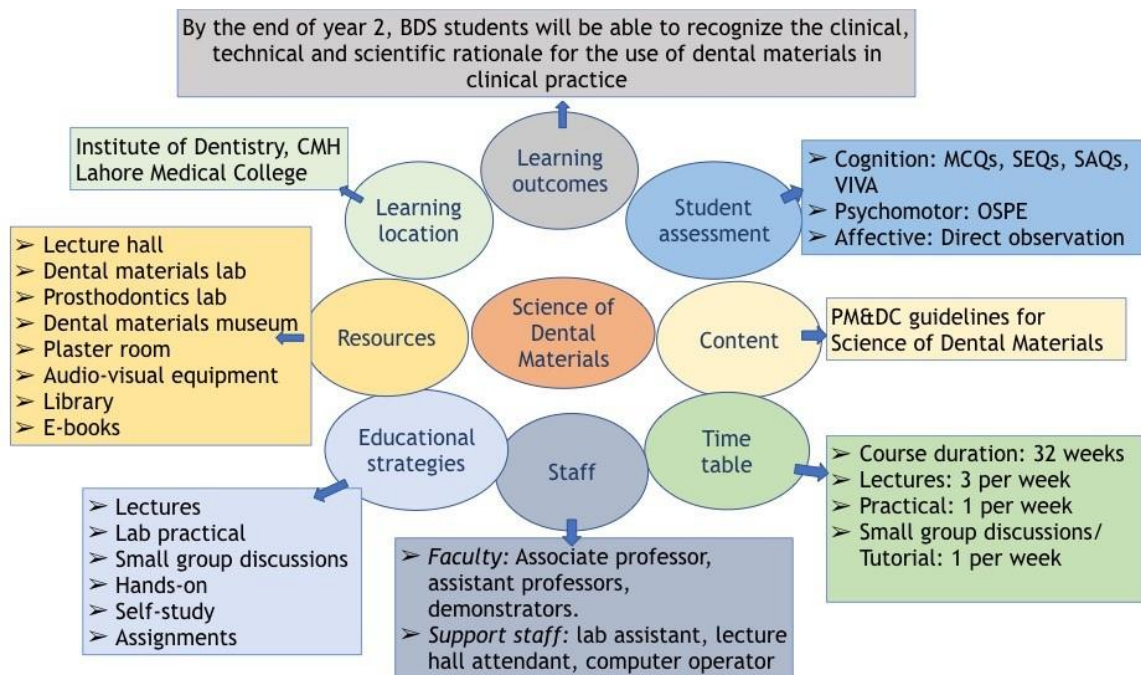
By the end of year 2, BDS students will be able to recognize the clinical, technical and scientific rationale for the use of dental materials in clinical practice

Learning outcomes

Institute of Dentistry, CMH Lahore Medical College

Learning location

Student assessment

➢ Cognition: MCQs, SEQs, SAQs, VIVA
➢ Psychomotor: OSPE
➢ Affective: Direct observation

➢ Lecture hall
➢ Dental materials lab
➢ Prosthodontics lab
➢ Dental materials museum
➢ Plaster room
➢ Audio-visual equipment
➢ Library
➢ E-books

Resources

Science of Dental Materials

Content

PM&DC guidelines for Science of Dental Materials

Educational strategies

Staff

Time table

➢ Course duration: 32 weeks
➢ Lectures: 3 per week
➢ Practical: 1 per week
➢ Small group discussions/ Tutorial: 1 per week

➢ Lectures
➢ Lab practical
➢ Small group discussions
➢ Hands-on
➢ Self-study
➢ Assignments

➢ *Faculty:* Associate professor, assistant professors, demonstrators.
➢ *Support staff:* lab assistant, lecture hall attendant, computer operator